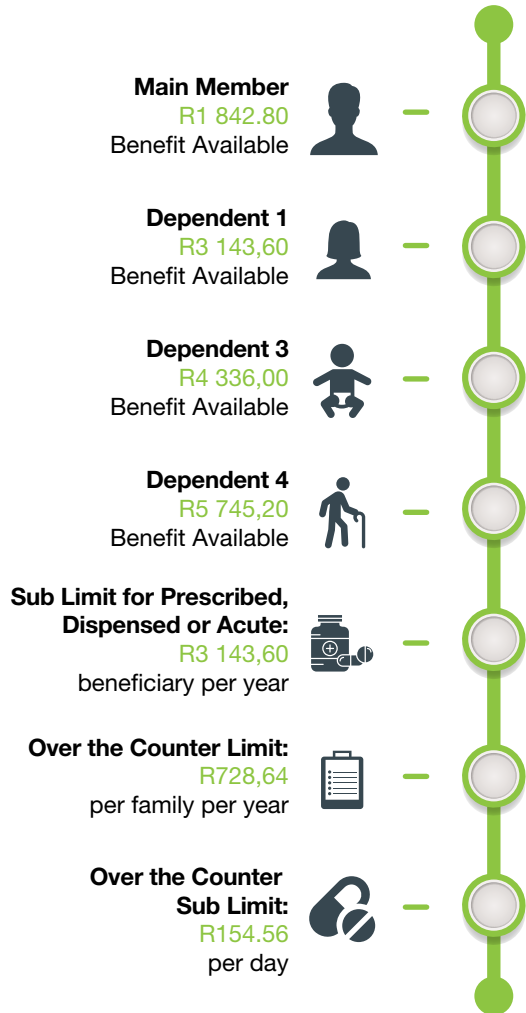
**Main Member**
R1 842.80
Benefit Available

**Dependent 1**
R3 143,60
Benefit Available

**Dependent 3**
R4 336,00
Benefit Available

**Dependent 4**
R5 745,20
Benefit Available

**Sub Limit for Prescribed, Dispensed or Acute:**
R3 143,60
beneficiary per year

**Over the Counter Limit:**
R728,64
per family per year

**Over the Counter Sub Limit:**
R154.56
per day